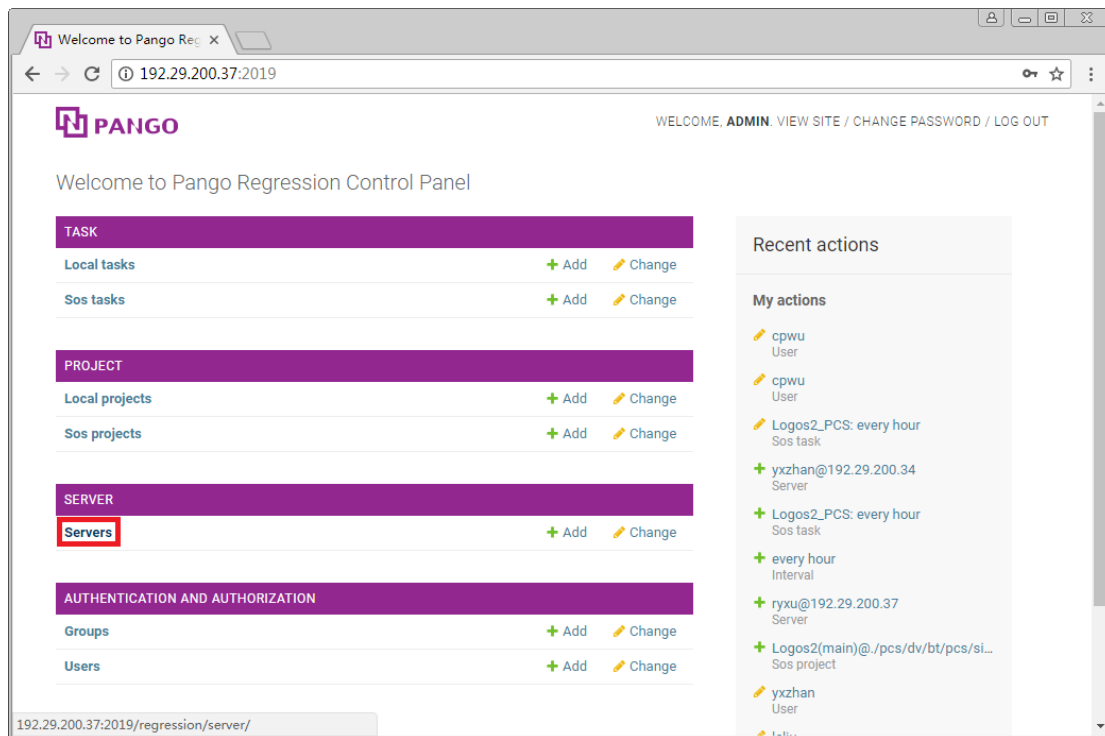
Welcome to Pango Reg ×

192.29.200.37:2019

PANGO

WELCOME, ADMIN. VIEW SITE / CHANGE PASSWORD / LOG OUT

Welcome to Pango Regression Control Panel

| TASK | | |
|---|---|---|
| Local tasks | + Add | Change |
| Sos tasks | + Add | Change |

| PROJECT | | |
|---|---|---|
| Local projects | + Add | Change |
| Sos projects | + Add | Change |

| SERVER | | |
|---|---|---|
| Servers | + Add | Change |

| AUTHENTICATION AND AUTHORIZATION | | |
|---|---|---|
| Groups | + Add | Change |
| Users | + Add | Change |

Recent actions

My actions

cpwu
User

cpwu
User

Logos2_PCS: every hour
Sos task

+ yxzhan@192.29.200.34
Server

+ Logos2_PCS: every hour
Sos task

+ every hour
Interval

+ ryxu@192.29.200.37
Server

+ Logos2(main)@./pcs/dv/bt/pcs/si...
Sos project

yxzhan
User

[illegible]

192.29.200.37:2019/regression/server/